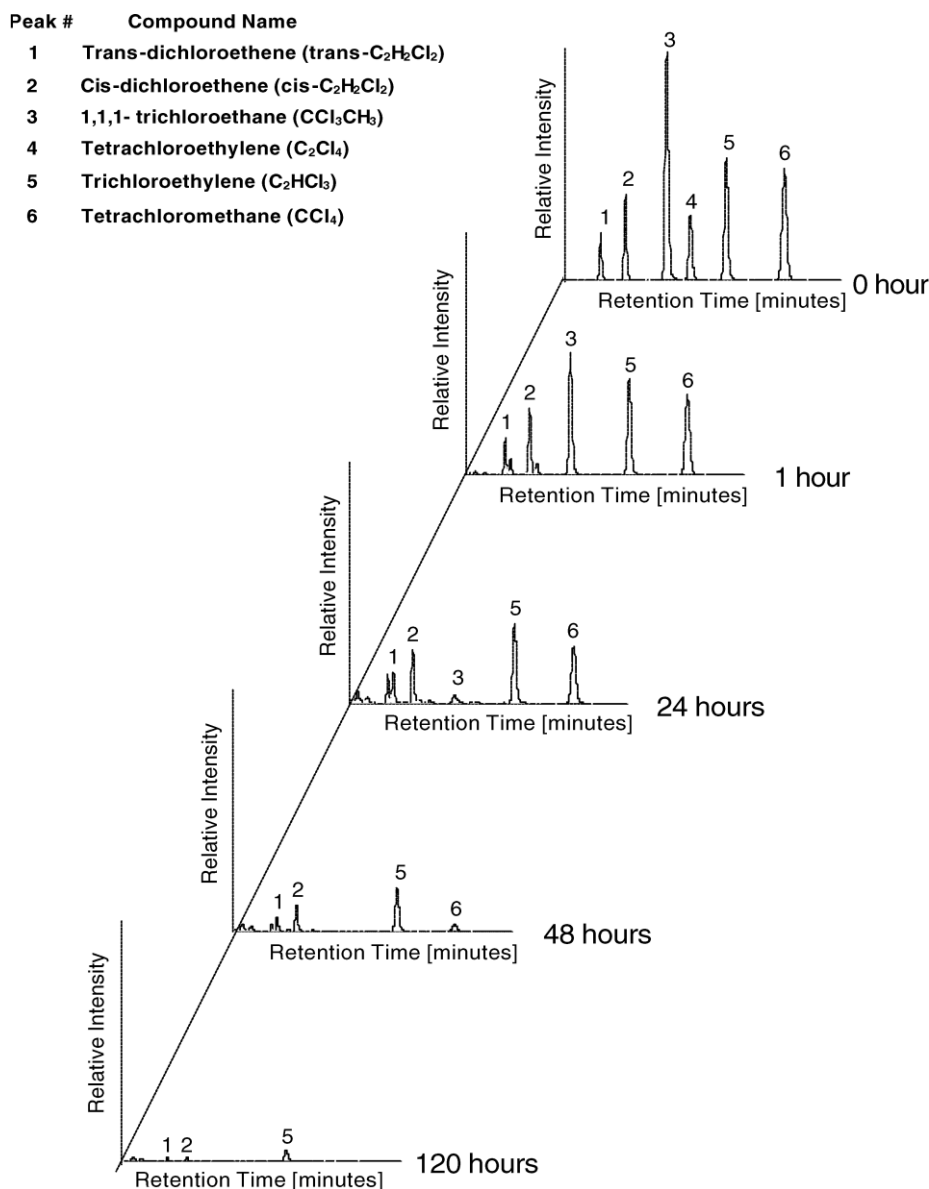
| Peak # | Compound Name |
|---|---|
| 1 | Trans-dichloroethene (trans-$C_2H_2Cl_2$) |
| 2 | Cis-dichloroethene (cis-$C_2H_2Cl_2$) |
| 3 | 1,1,1- trichloroethane ($CCl_3CH_3$) |
| 4 | Tetrachloroethylene ($C_2Cl_4$) |
| 5 | Trichloroethylene ($C_2HCl_3$) |
| 6 | Tetrachloromethane ($CCl_4$) |

Relative Intensity
3
2
5
6
1
4
Retention Time [minutes]
0 hour

Relative Intensity
3
5
6
2
1
Retention Time [minutes]
1 hour

Relative Intensity
5
6
2
1
3
Retention Time [minutes]
24 hours

Relative Intensity
5
1
2
6
Retention Time [minutes]
48 hours

Relative Intensity
1
2
5
Retention Time [minutes]
120 hours